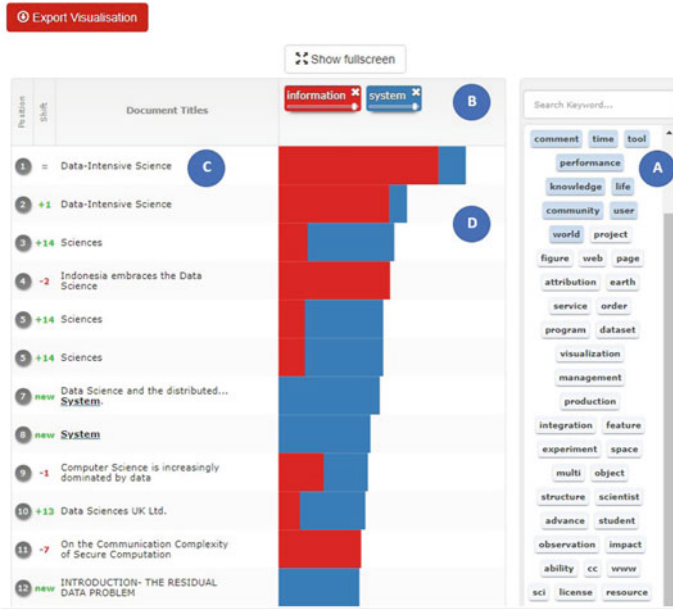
Export Visualisation

Show fullscreen

| Position | Shift | Document Titles |
|---|---|---|
| 1 | = | Data-Intensive Science |
| 2 | +1 | Data-Intensive Science |
| 3 | +14 | Sciences |
| 4 | -2 | Indonesia embraces the Data Science |
| 5 | +14 | Sciences |
| 5 | +14 | Sciences |
| 7 | new | Data Science and the distributed... System. |
| 8 | new | System |
| 9 | -1 | Computer Science is increasingly dominated by data |
| 10 | +13 | Data Sciences UK Ltd. |
| 11 | -7 | On the Communication Complexity of Secure Computation |
| 12 | new | INTRODUCTION- THE RESIDUAL DATA PROBLEM |

information ✖ system ✖

B

C

D

A

Search Keyword...

comment time tool performance knowledge life community user world project figure web page attribution earth service order program dataset visualization management production integration feature experiment space multi object structure scientist advance student observation impact ability cc www sci license resource